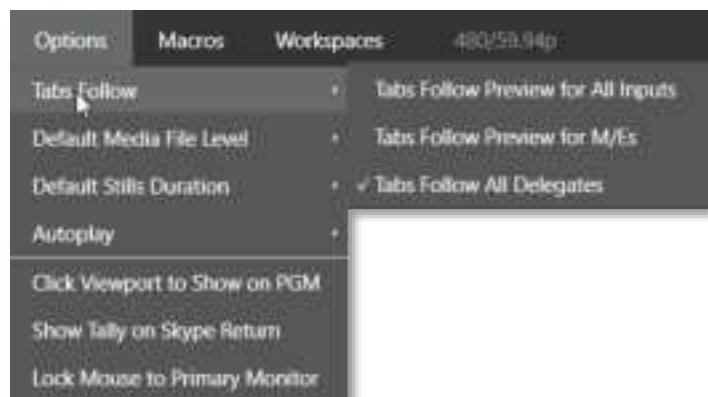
Options Macros Workspaces 480/59.94p

Tabs Follow

Default Media File Level

Default Stills Duration

Autoplay

Click Viewport to Show on PGM

Show Tally on Skype Return

Lock Mouse to Primary Monitor

Tabs Follow Preview for All Inputs

Tabs Follow Preview for M/Es

✓ Tabs Follow All Delegates